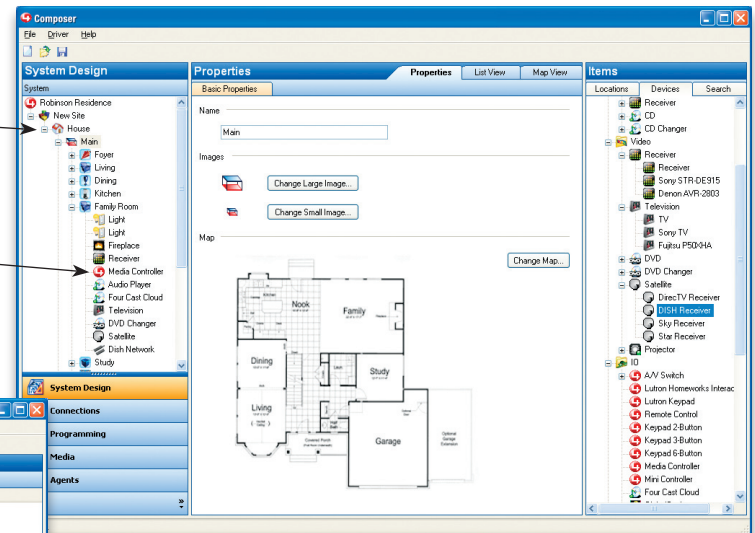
Composer

File Driver Help

System Design

System

Robinson Residence
New Site
House
Main
Foyer
Living
Dining
Kitchen
Family Room
Light
Light
Fireplace
Receiver
Media Controller
Audio Player
Four Cast Cloud
Television
DVD Changer
Satellite
Dish Network
Study

System Design
Connections
Programming
Media
Agents

Properties

Properties | List View | Map View

Basic Properties

Name

Main

Images

Change Large Image...

Change Small Image...

Map

Change Map...

Nook
Family
Dining
Study
Living
Garage

Items

Locations | Devices | Search

Receiver
CD
CD Changer
Video
Receiver
Receiver
Sony STR-DE915
Denon AVR-2803
Television
TV
Sony TV
Fujitsu P50XHA
DVD
DVD Changer
Satellite
DirecTV Receiver
DISH Receiver
Sky Receiver
Star Receiver
Projector
IO
A/V Switch
Lutron Homeworks Interac
Lutron Keypad
Remote Control
Keypad 2-Button
Keypad 3-Button
Keypad 6-Button
Media Controller
Mini Controller
Four Cast Cloud